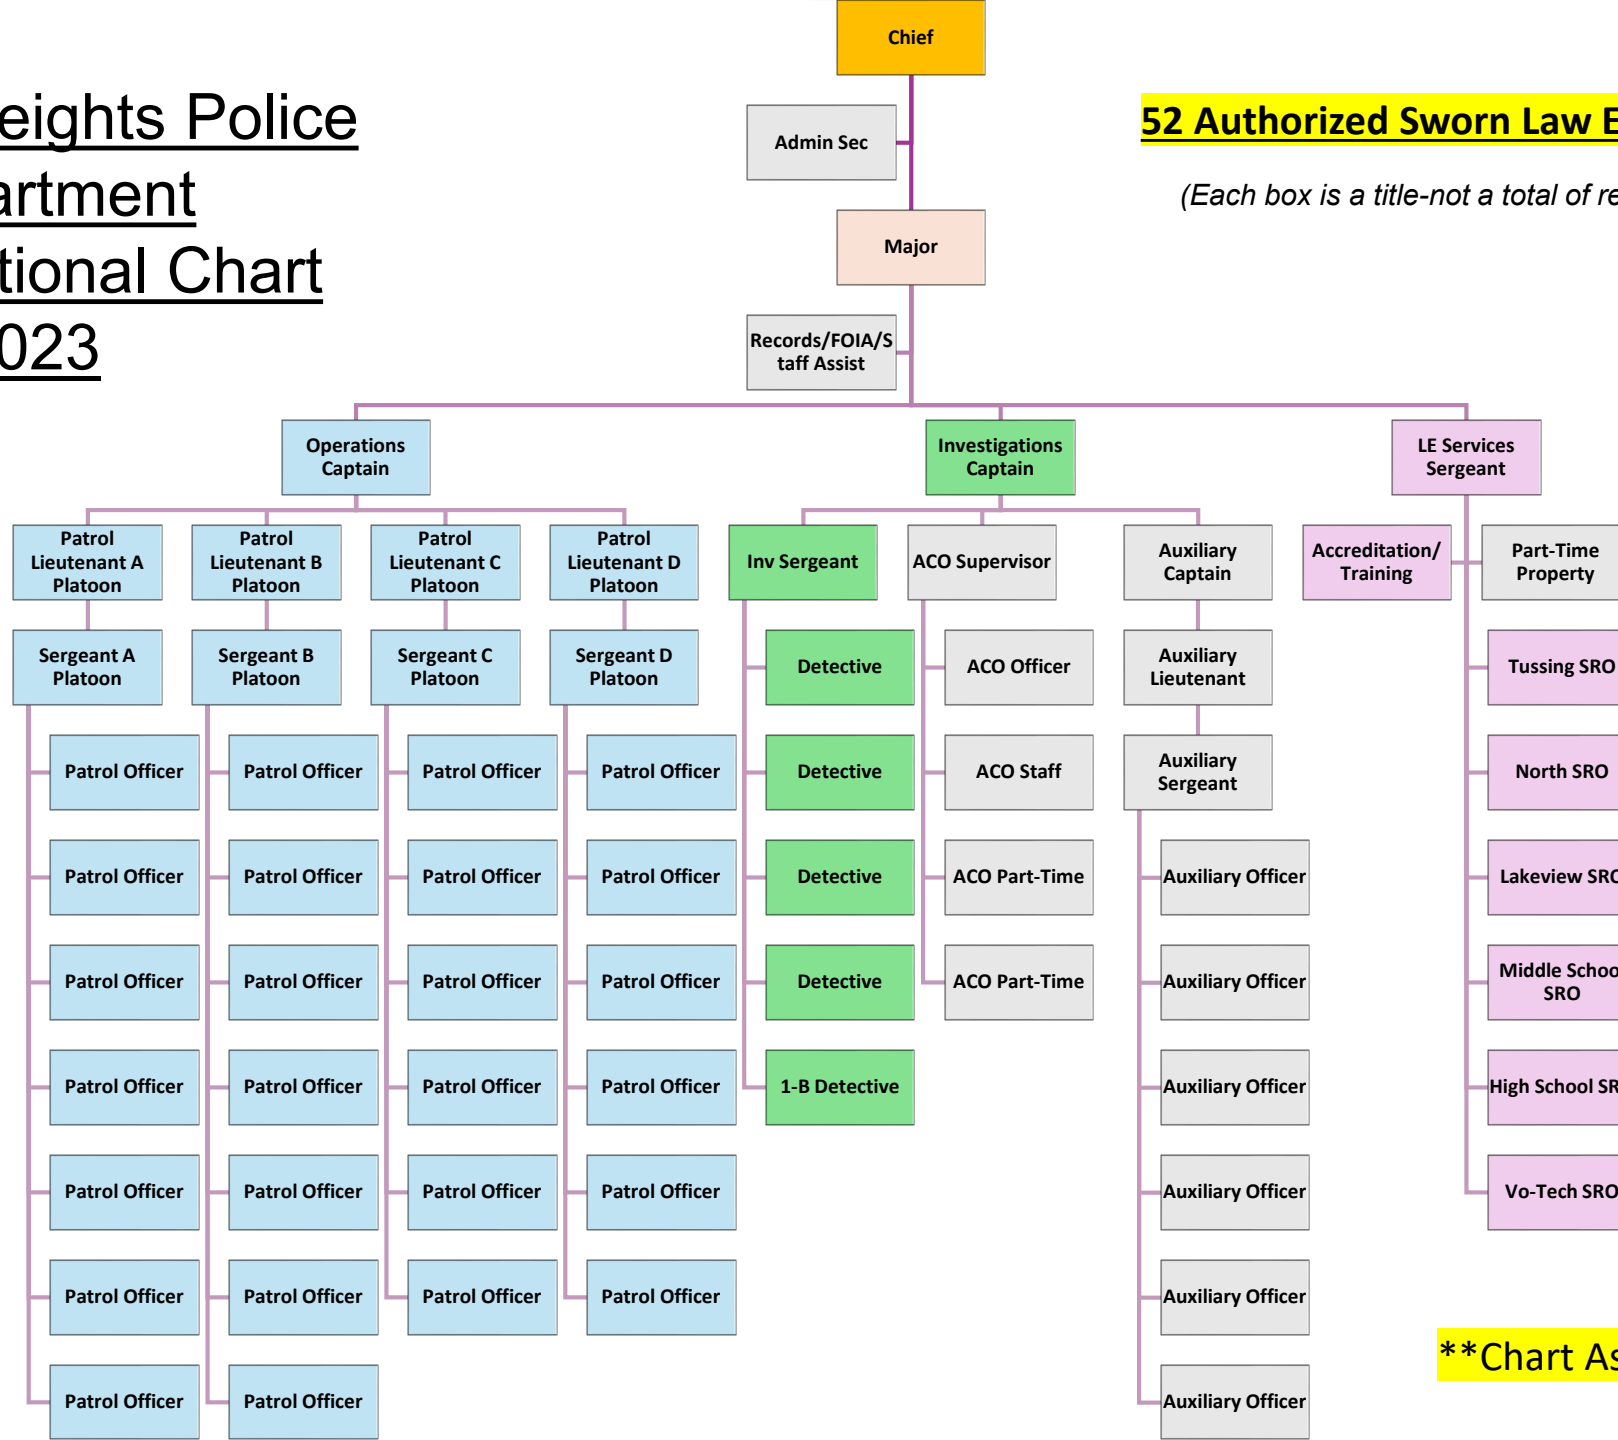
eights Police
artment
tional Chart
023

52 Authorized Sworn Law E

(Each box is a title-not a total of re

Chief

Admin Sec

Major

Records/FOIA/Staff Assist

Operations Captain

Investigations Captain

LE Services Sergeant

Patrol Lieutenant A Platoon

Patrol Lieutenant B Platoon

Patrol Lieutenant C Platoon

Patrol Lieutenant D Platoon

Sergeant A Platoon

Sergeant B Platoon

Sergeant C Platoon

Sergeant D Platoon

Patrol Officer
Patrol Officer
Patrol Officer
Patrol Officer
Patrol Officer
Patrol Officer
Patrol Officer

Patrol Officer
Patrol Officer
Patrol Officer
Patrol Officer
Patrol Officer
Patrol Officer
Patrol Officer

Patrol Officer
Patrol Officer
Patrol Officer
Patrol Officer
Patrol Officer
Patrol Officer

Patrol Officer
Patrol Officer
Patrol Officer
Patrol Officer
Patrol Officer
Patrol Officer

Inv Sergeant

Detective
Detective
Detective
Detective
1-B Detective

ACO Supervisor

ACO Officer
ACO Staff
ACO Part-Time
ACO Part-Time

Auxiliary Captain

Auxiliary Lieutenant

Auxiliary Sergeant

Auxiliary Officer
Auxiliary Officer
Auxiliary Officer
Auxiliary Officer
Auxiliary Officer
Auxiliary Officer

Accreditation/ Training

Part-Time Property

Tussing SRO
North SRO
Lakeview SRO
Middle Schoo SRO
High School SR
Vo-Tech SRO

**Chart As